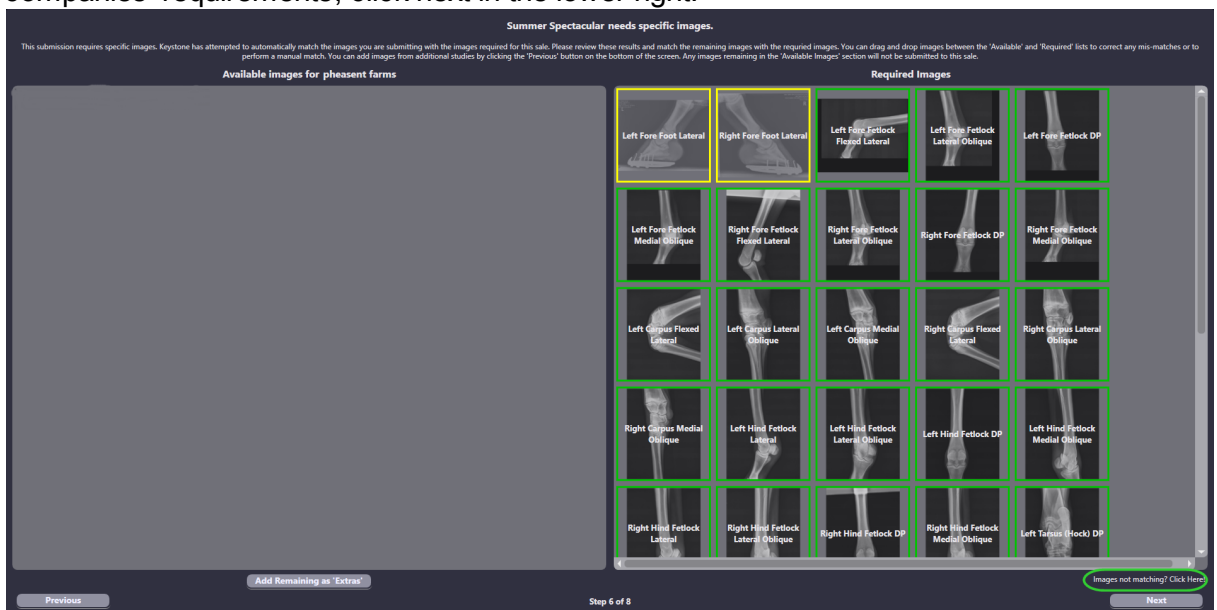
companies' requirements, click next in the lower right.

Summer Spectacular needs specific images.

This submission requires specific images. Keystone has attempted to automatically match the images you are submitting with the images required for this sale. Please review these results and match the remaining images with the requried images. You can drag and drop images between the 'Available' and 'Required' lists to correct any mis-matches or to perform a manual match. You can add images from additional studies by clicking the 'Previous' button on the bottom of the screen. Any images remaining in the 'Available Images' section will not be submitted to this sale.

Available images for pheasent farms

Required Images

Left Fore Foot Lateral
Right Fore Foot Lateral
Left Fore Fetlock Flexed Lateral
Left Fore Fetlock Lateral Oblique
Left Fore Fetlock DP
Left Fore Fetlock Medial Oblique
Right Fore Fetlock Flexed Lateral
Right Fore Fetlock Lateral Oblique
Right Fore Fetlock DP
Right Fore Fetlock Medial Oblique
Left Carpus Flexed Lateral
Left Carpus Lateral Oblique
Left Carpus Medial Oblique
Right Carpus Flexed Lateral
Right Carpus Lateral Oblique
Right Carpus Medial Oblique
Left Hind Fetlock Lateral
Left Hind Fetlock Lateral Oblique
Left Hind Fetlock DP
Left Hind Fetlock Medial Oblique
Right Hind Fetlock Lateral
Right Hind Fetlock Lateral Oblique
Right Hind Fetlock DP
Right Hind Fetlock Medial Oblique
Left Tarsus (Hock) DP

Add Remaining as 'Extras'

Images not matching? Click Here

Previous

Step 6 of 8

Next